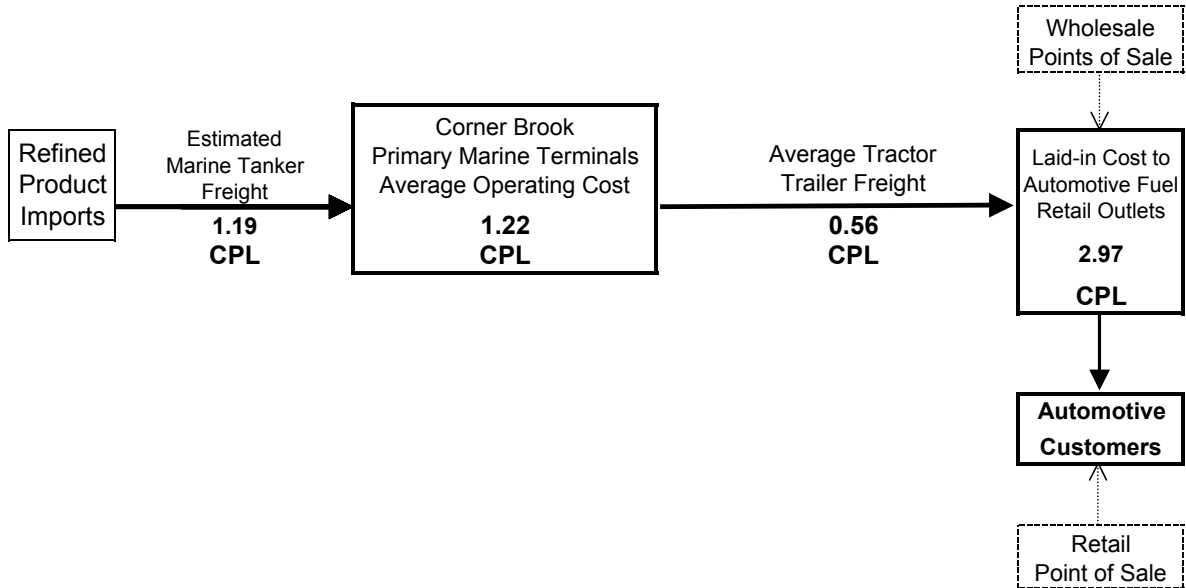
Wholesale Points of Sale

Refined Product Imports

Estimated Marine Tanker Freight

1.19 CPL

Corner Brook Primary Marine Terminals Average Operating Cost

1.22 CPL

Average Tractor Trailer Freight

0.56 CPL

Laid-in Cost to Automotive Fuel Retail Outlets

2.97

CPL

Automotive Customers

Retail Point of Sale